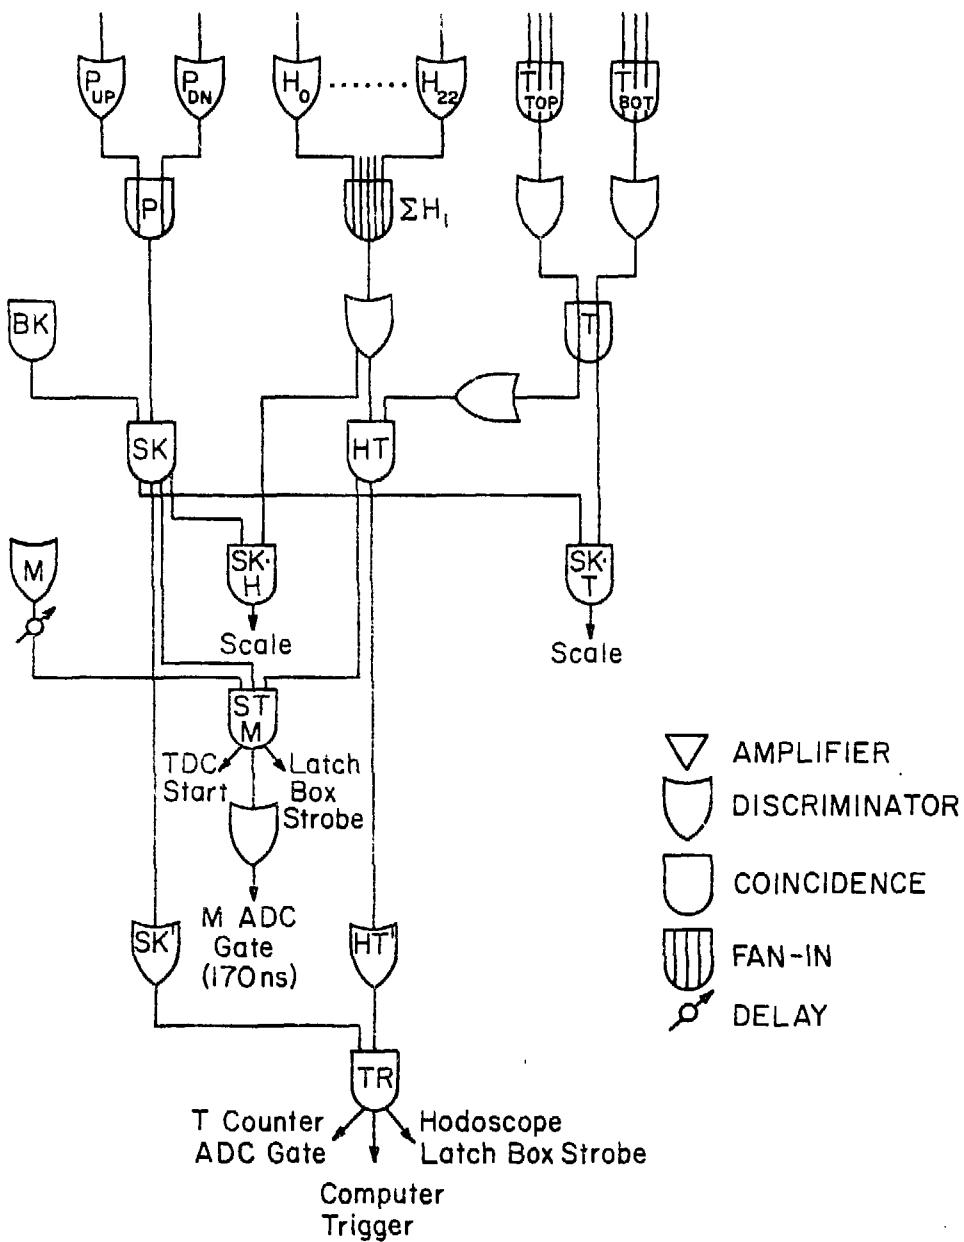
$P_{UP}$ $P_{DN}$ $H_0$ ....... $H_{22}$ $T_{TOP}$ $T_{BOT}$

P $\Sigma H_i$

BK T

SK HT

M SK·H SK·T

Scale Scale

ST M

TDC Start Latch Box Strobe

M ADC Gate (170 ns)

SK' HT'

TR

T Counter ADC Gate

Computer Trigger

Hodoscope Latch Box Strobe

AMPLIFIER
DISCRIMINATOR
COINCIDENCE
FAN-IN
DELAY